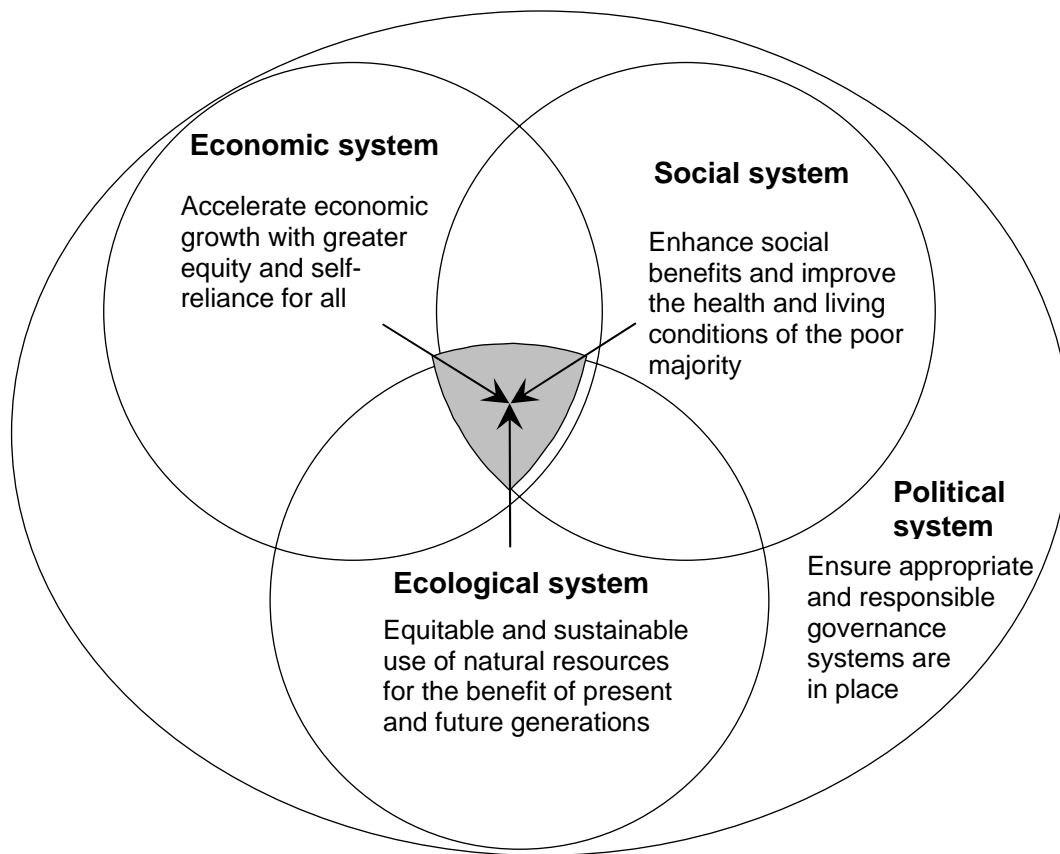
Economic system

Accelerate economic growth with greater equity and self-reliance for all

Social system

Enhance social benefits and improve the health and living conditions of the poor majority

Political system

Ensure appropriate and responsible governance systems are in place

Ecological system

Equitable and sustainable use of natural resources for the benefit of present and future generations